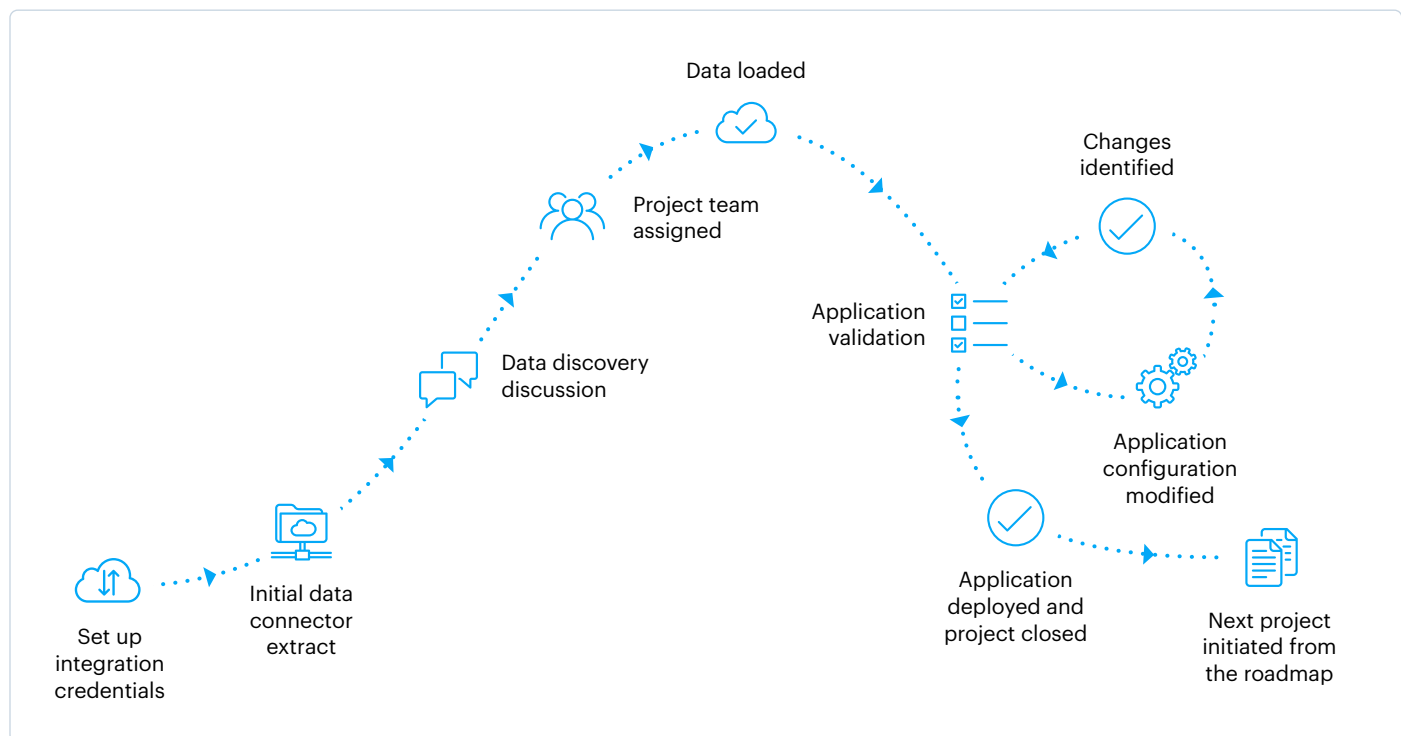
Set up integration credentials

Initial data connector extract

Data discovery discussion

Project team assigned

Data loaded

Application validation

Changes identified

Application configuration modified

Application deployed and project closed

Next project initiated from the roadmap